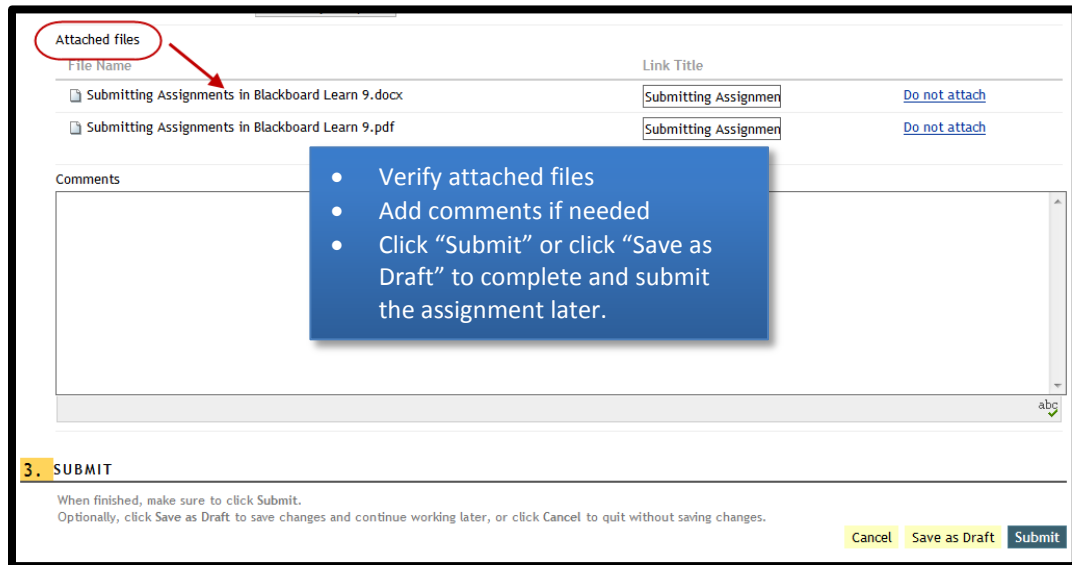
Attached files
File Name

Link Title

Submitting Assignments in Blackboard Learn 9.docx | Submitting Assignmen | Do not attach

Submitting Assignments in Blackboard Learn 9.pdf | Submitting Assignmen | Do not attach

Comments

- Verify attached files
- Add comments if needed
- Click “Submit” or click “Save as Draft” to complete and submit the assignment later.

abc

3. SUBMIT

When finished, make sure to click Submit.
Optionally, click Save as Draft to save changes and continue working later, or click Cancel to quit without saving changes.

Cancel Save as Draft Submit